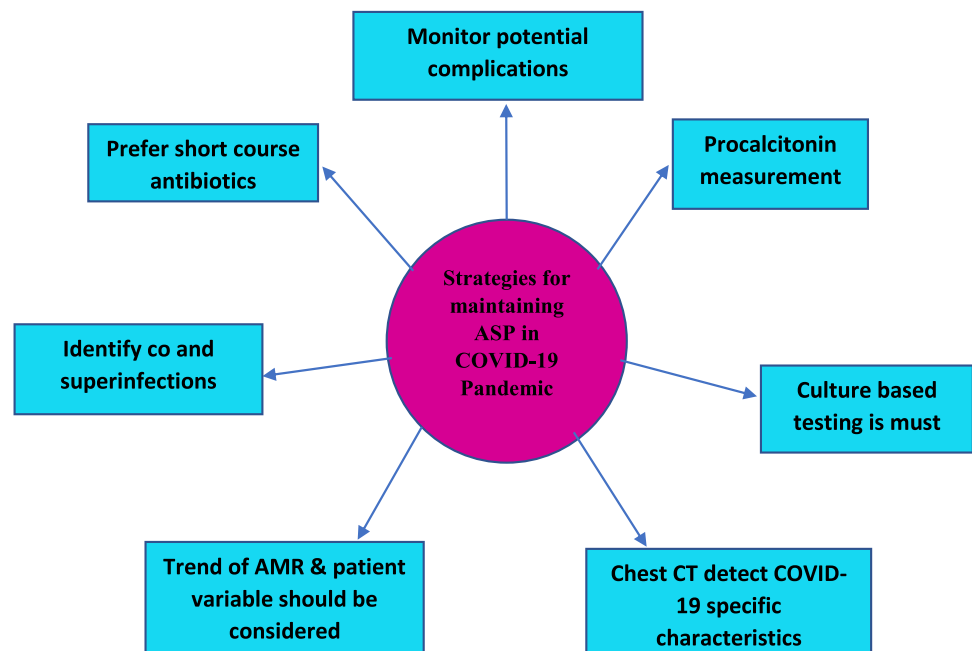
Strategies for maintaining ASP in COVID-19 Pandemic

Monitor potential complications

Procalcitonin measurement

Culture based testing is must

Chest CT detect COVID-19 specific characteristics

Trend of AMR & patient variable should be considered

Identify co and superinfections

Prefer short course antibiotics